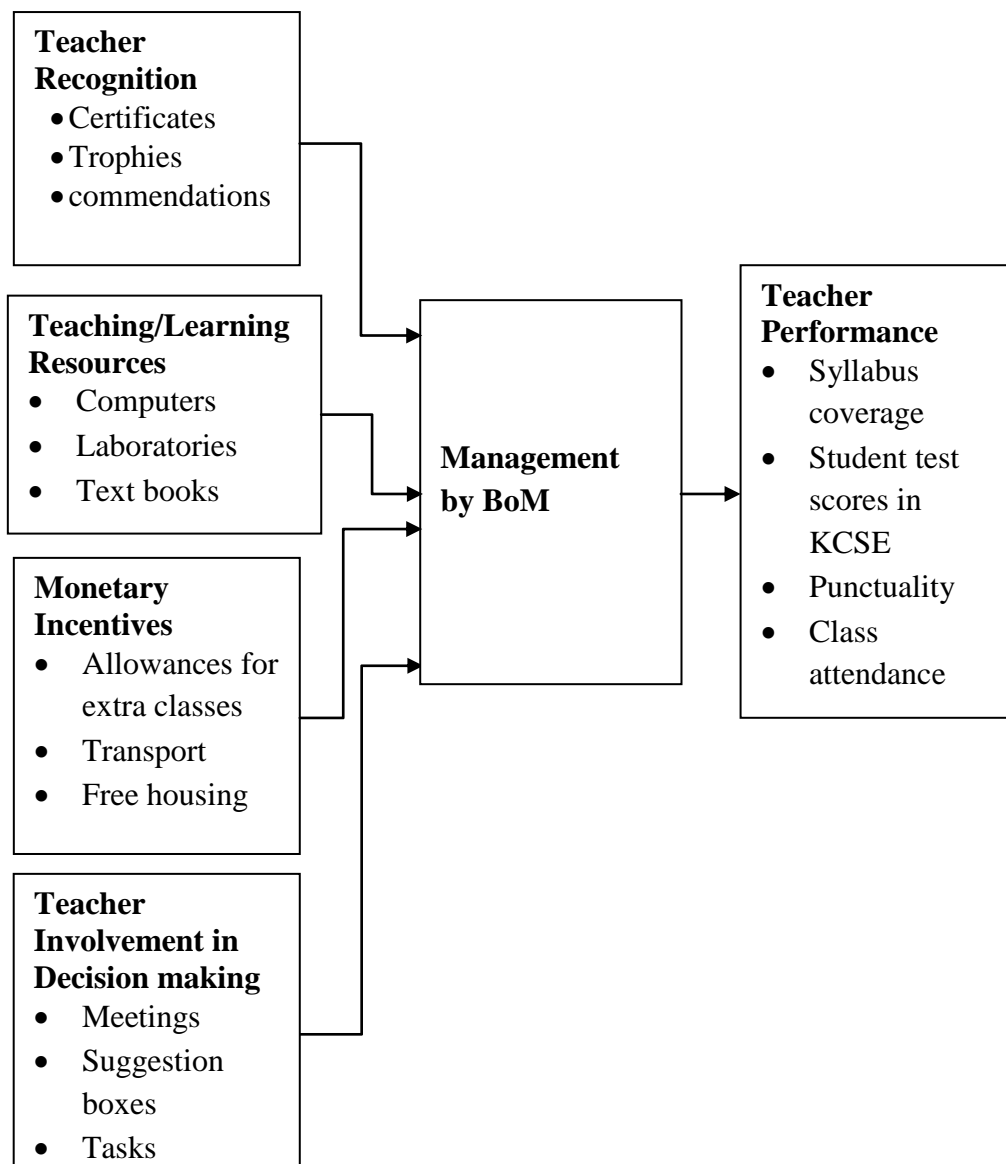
**Teacher Recognition**
- Certificates
- Trophies
- commendations

**Teaching/Learning Resources**
- Computers
- Laboratories
- Text books

**Monetary Incentives**
- Allowances for extra classes
- Transport
- Free housing

**Teacher Involvement in Decision making**
- Meetings
- Suggestion boxes
- Tasks

**Management by BoM**

**Teacher Performance**
- Syllabus coverage
- Student test scores in KCSE
- Punctuality
- Class attendance